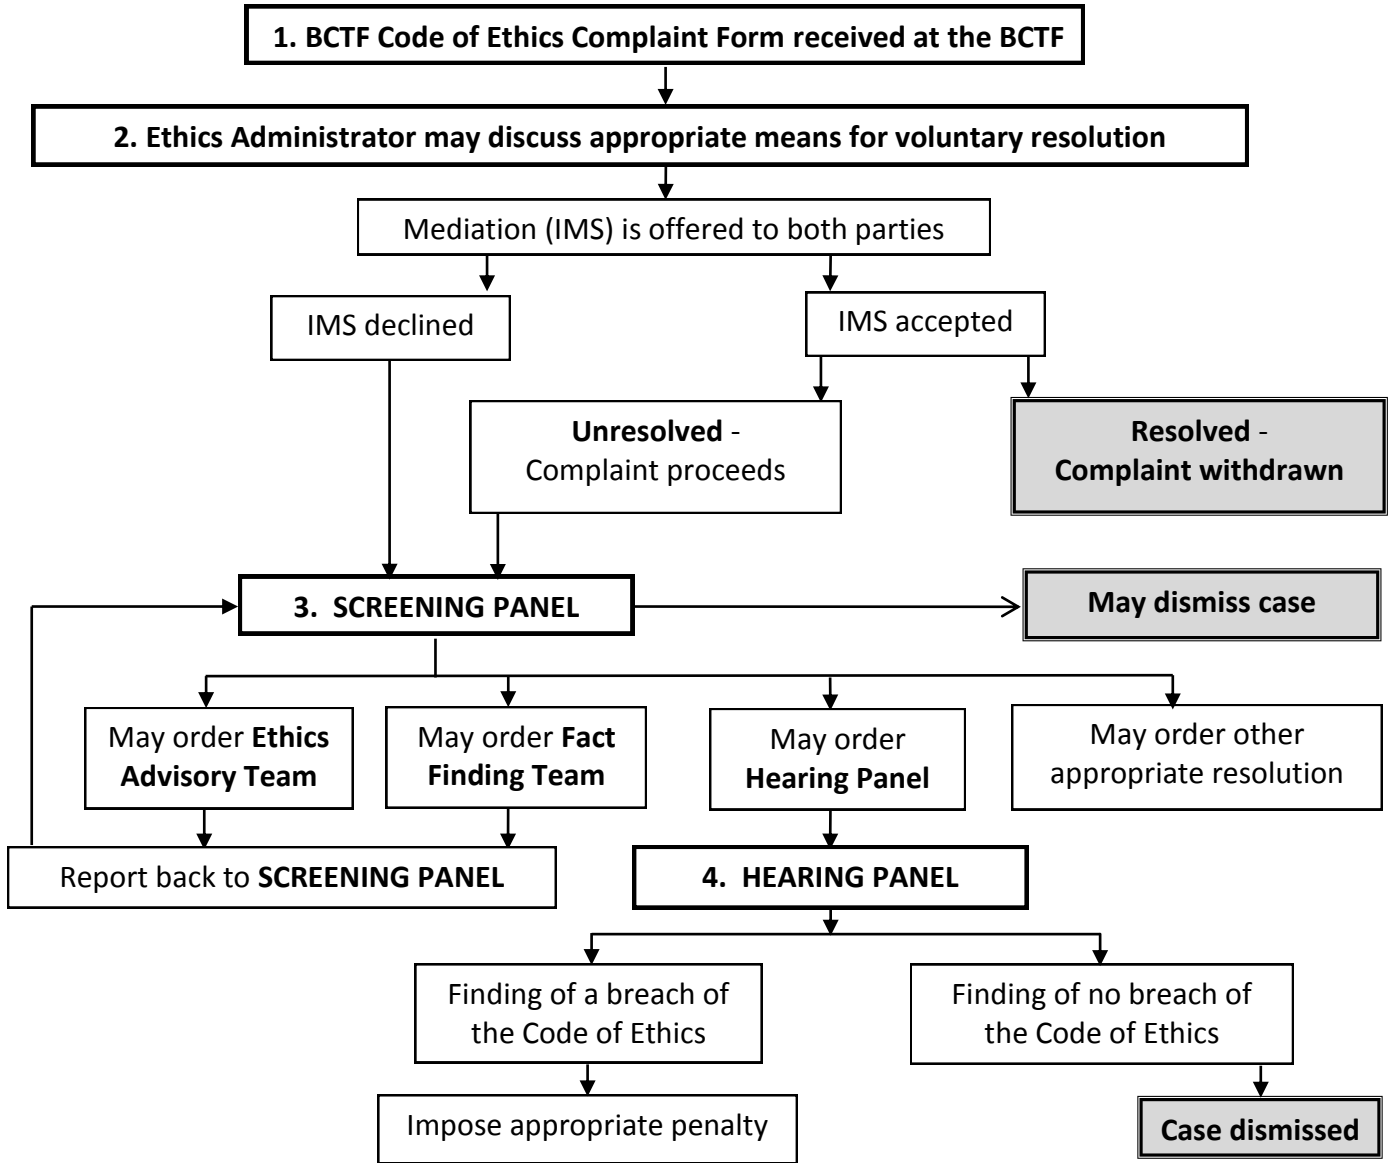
1. BCTF Code of Ethics Complaint Form received at the BCTF

2. Ethics Administrator may discuss appropriate means for voluntary resolution

Mediation (IMS) is offered to both parties

IMS declined

IMS accepted

Unresolved - Complaint proceeds

Resolved - Complaint withdrawn

3. SCREENING PANEL

May dismiss case

May order Ethics Advisory Team

May order Fact Finding Team

May order Hearing Panel

May order other appropriate resolution

Report back to SCREENING PANEL

4. HEARING PANEL

Finding of a breach of the Code of Ethics

Finding of no breach of the Code of Ethics

Impose appropriate penalty

Case dismissed